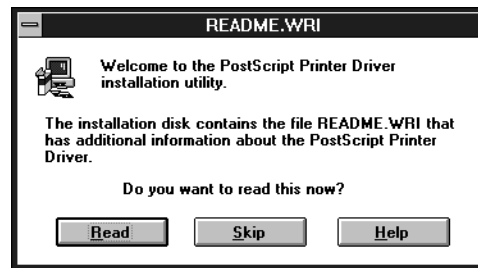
README.WRI

Welcome to the PostScript Printer Driver installation utility.

The installation disk contains the file README.WRI that has additional information about the PostScript Printer Driver.

Do you want to read this now?

Read

Skip

Help